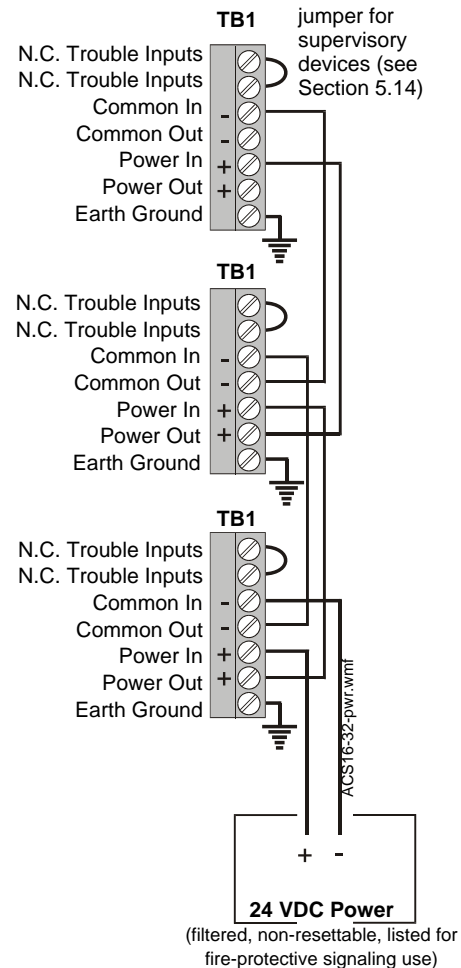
TB1

jumper for supervisory devices (see Section 5.14)

N.C. Trouble Inputs
N.C. Trouble Inputs
Common In -
Common Out -
Power In +
Power Out +
Earth Ground

TB1

N.C. Trouble Inputs
N.C. Trouble Inputs
Common In -
Common Out -
Power In +
Power Out +
Earth Ground

TB1

N.C. Trouble Inputs
N.C. Trouble Inputs
Common In -
Common Out -
Power In +
Power Out +
Earth Ground

ACS16-32-pwr.wmf

+ -

24 VDC Power

(filtered, non-resettable, listed for fire-protective signaling use)